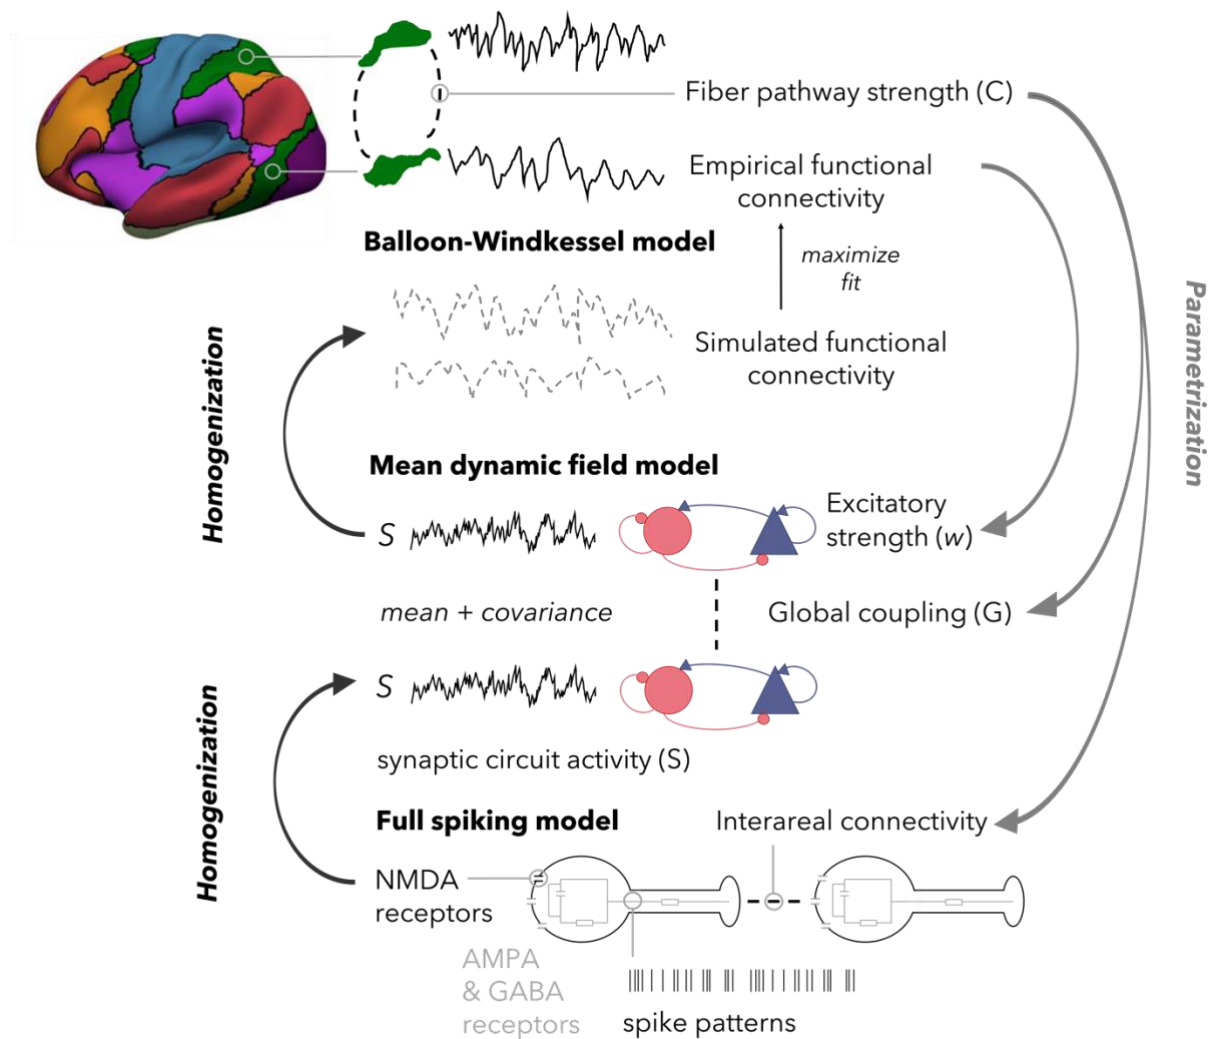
Fiber pathway strength (C)

Empirical functional connectivity

Balloon-Windkessel model

maximize fit

Simulated functional connectivity

Parametrization

Homogenization

Mean dynamic field model

S

Excitatory strength (*w*)

mean + covariance

Global coupling (G)

S

Homogenization

synaptic circuit activity (S)

Full spiking model

Interareal connectivity

NMDA receptors

AMPA & GABA receptors

spike patterns